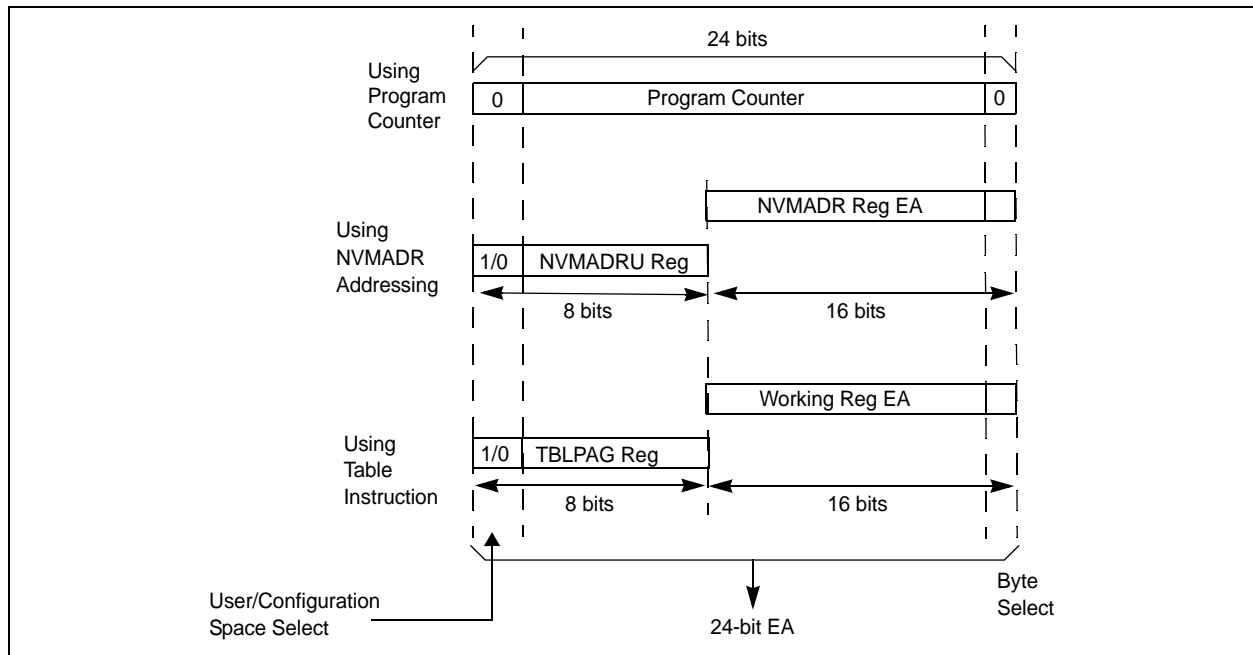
24 bits

Using Program Counter

0 | Program Counter | 0

NVMADR Reg EA

Using NVMADR Addressing

1/0 | NVMADRU Reg

8 bits

16 bits

Working Reg EA

Using Table Instruction

1/0 | TBLPAG Reg

8 bits

16 bits

User/Configuration Space Select

24-bit EA

Byte Select